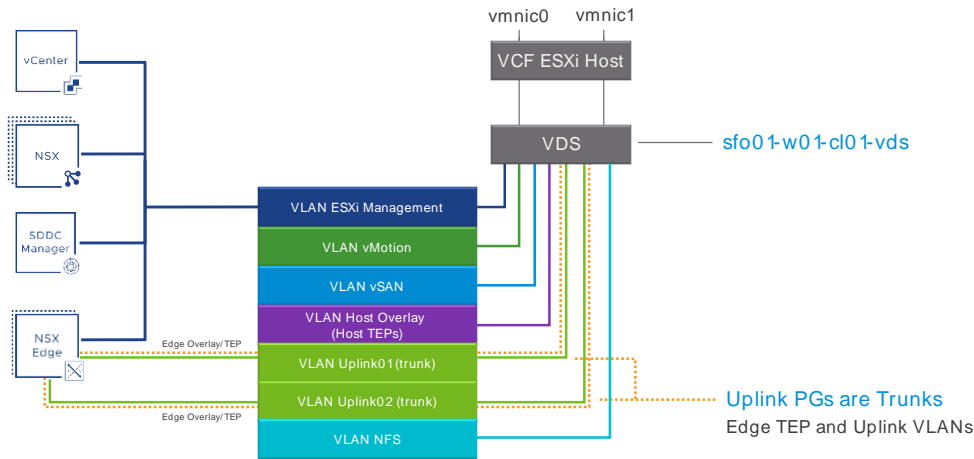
vmnic0

vmnic1

VCF ESXi Host

VDS

sfo01-w01-cl01-vds

vCenter

NSX

SDDC Manager

NSX Edge

VLAN ESXi Management

VLAN vMotion

VLAN vSAN

VLAN Host Overlay (Host TEPs)

Edge Overlay/TEP

VLAN Uplink01(trunk)

VLAN Uplink02 (trunk)

Edge Overlay/TEP

VLAN NFS

Uplink PGs are Trunks

Edge TEP and Uplink VLANs